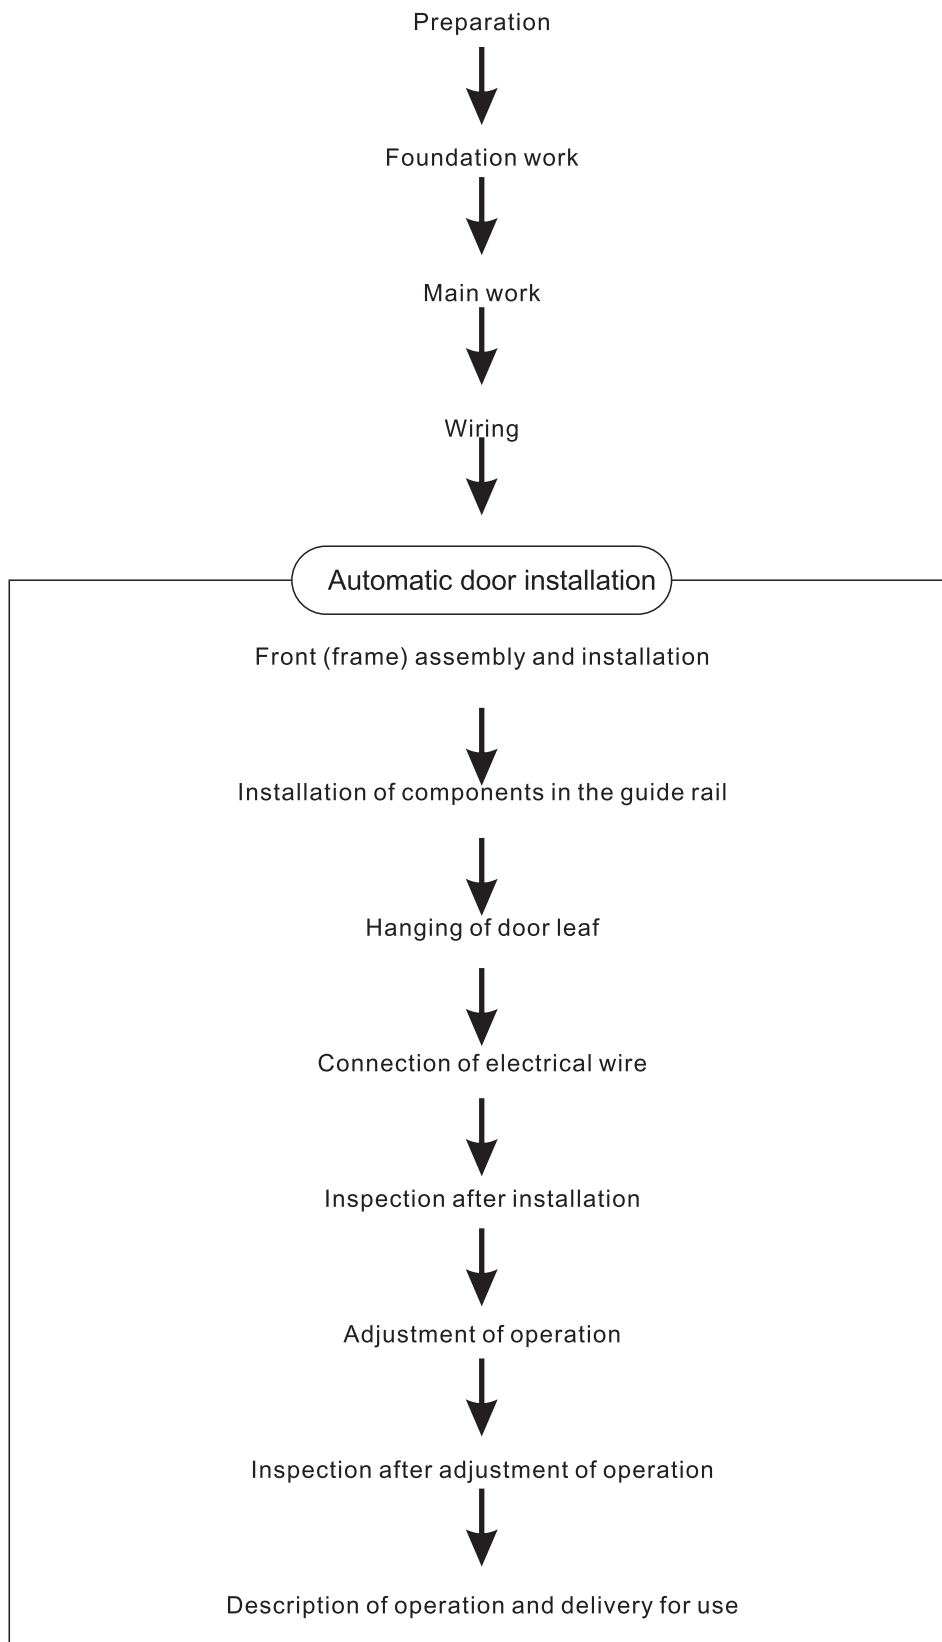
Preparation

Foundation work

Main work

Wiring

Automatic door installation

Front (frame) assembly and installation

Installation of components in the guide rail

Hanging of door leaf

Connection of electrical wire

Inspection after installation

Adjustment of operation

Inspection after adjustment of operation

Description of operation and delivery for use